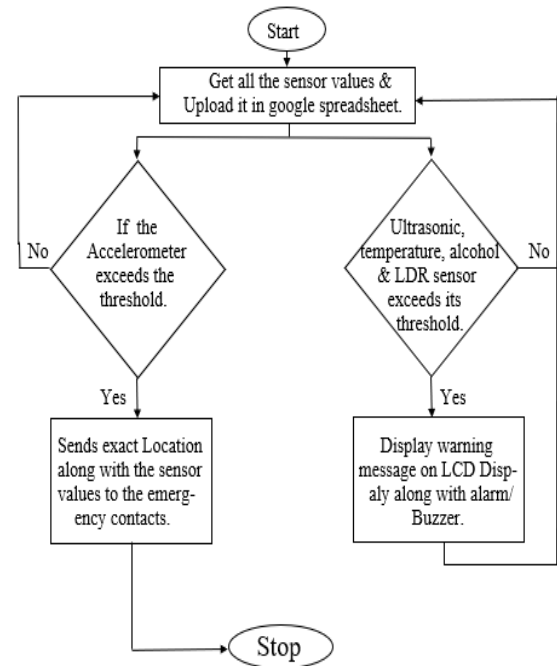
Start

Get all the sensor values & Upload it in google spreadsheet.

No

If the Accelerometer exceeds the threshold.

Yes

Sends exact Location along with the sensor values to the emergency contacts.

Ultrasonic, temperature, alcohol & LDR sensor exceeds its threshold.

No

Yes

Display warning message on LCD Dispaly along with alarm/ Buzzer.

Stop